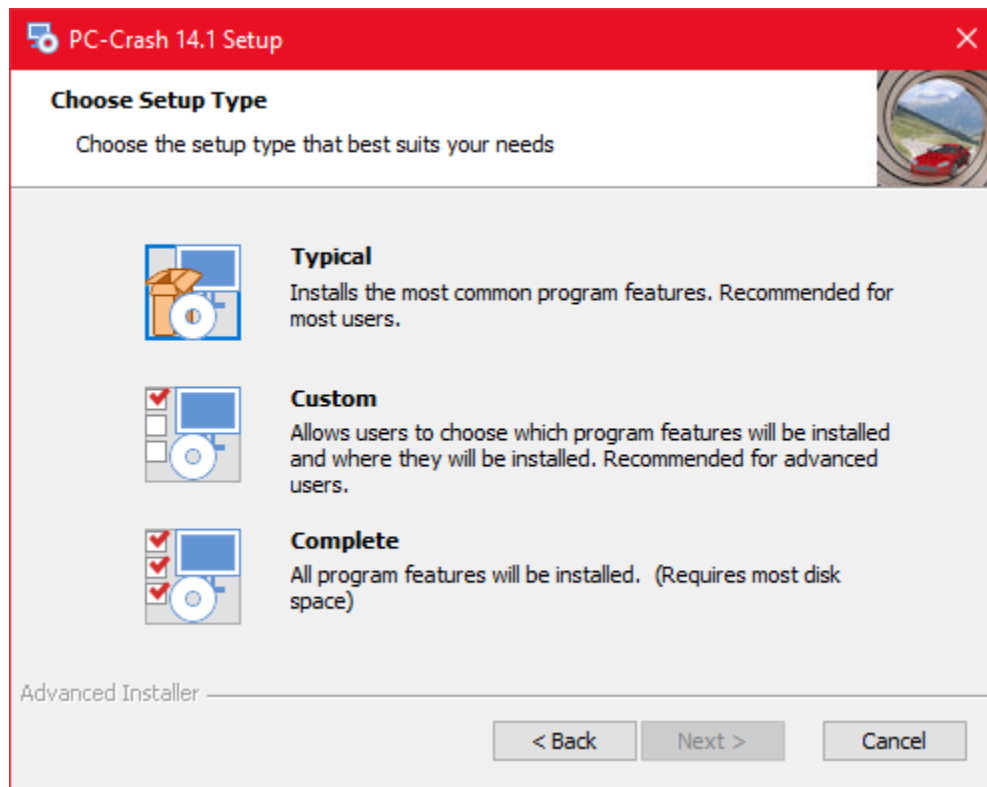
PC-Crash 14.1 Setup

Choose Setup Type

Choose the setup type that best suits your needs

Typical
Installs the most common program features. Recommended for most users.

Custom
Allows users to choose which program features will be installed and where they will be installed. Recommended for advanced users.

Complete
All program features will be installed. (Requires most disk space)

Advanced Installer

< Back
Next >
Cancel